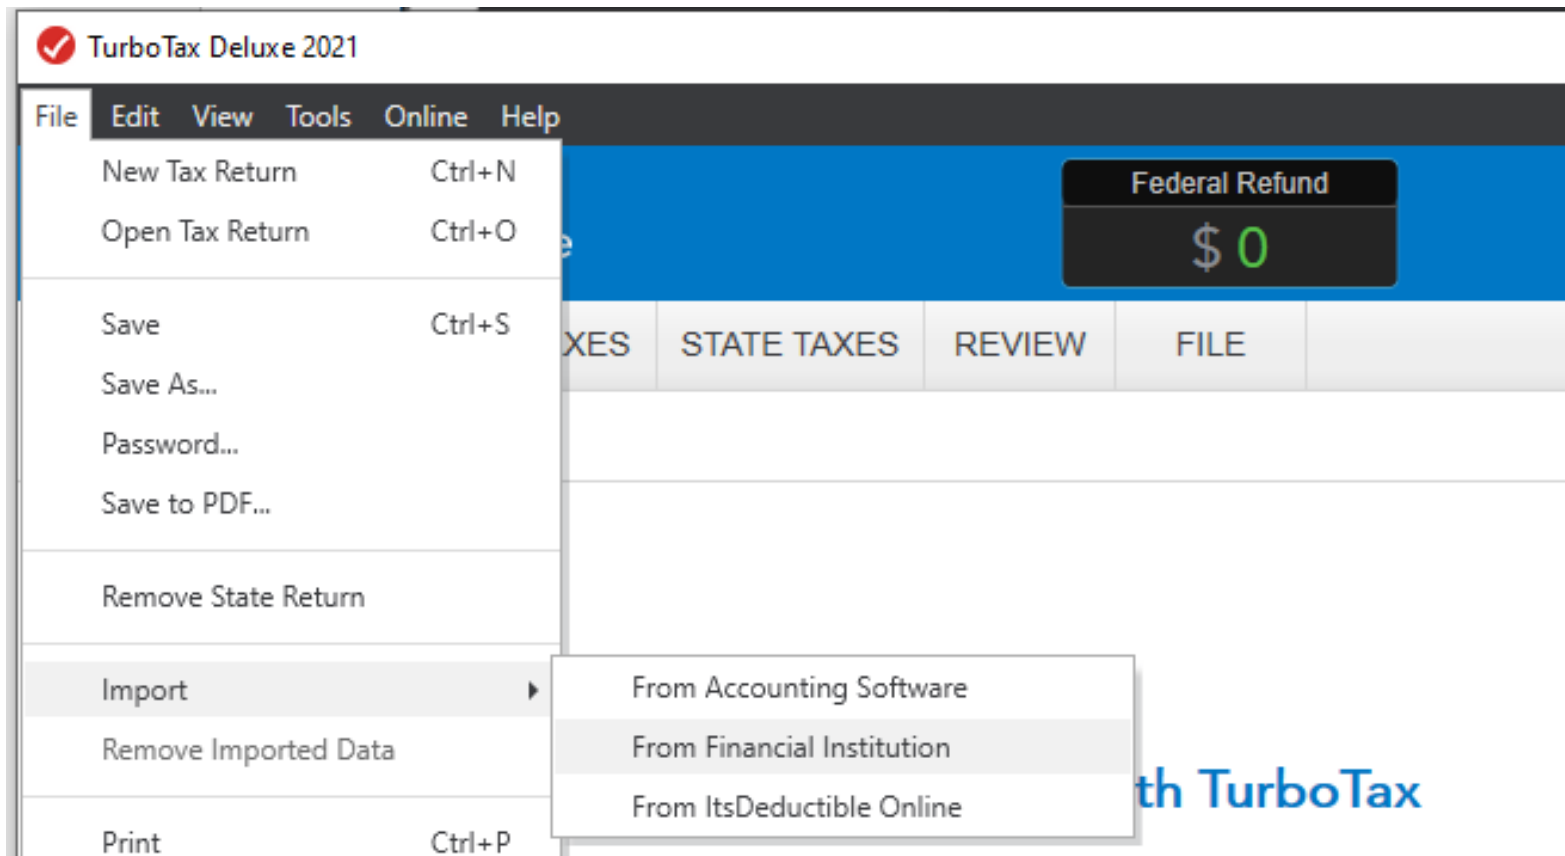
TurboTax Deluxe 2021

File Edit View Tools Online Help

New Tax Return Ctrl+N
Open Tax Return Ctrl+O

Save Ctrl+S
Save As...
Password...
Save to PDF...

Remove State Return

Import
Remove Imported Data

Print Ctrl+P

Federal Refund
$ 0

e

XES STATE TAXES REVIEW FILE

From Accounting Software
From Financial Institution
From ItsDeductible Online

th TurboTax